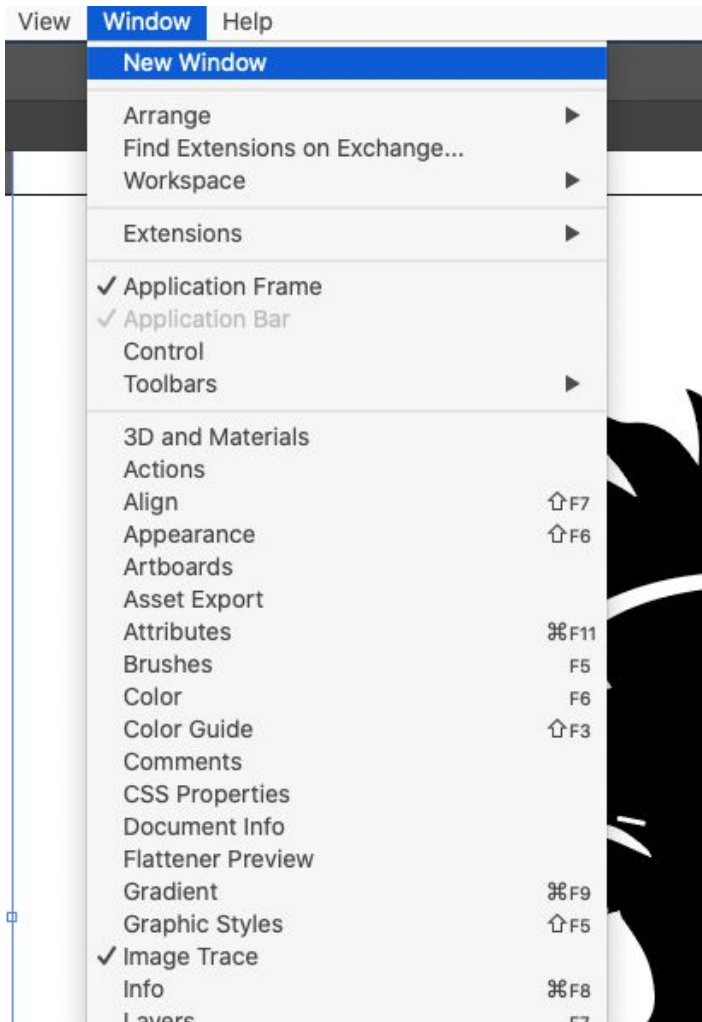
View Window Help

New Window

Arrange ▶
Find Extensions on Exchange...
Workspace ▶

Extensions ▶

✓ Application Frame
✓ Application Bar
Control
Toolbars ▶

3D and Materials
Actions
Align ⇧F7
Appearance ⇧F6
Artboards
Asset Export
Attributes ⌘F11
Brushes F5
Color F6
Color Guide ⇧F3
Comments
CSS Properties
Document Info
Flattener Preview
Gradient ⌘F9
Graphic Styles ⇧F5
✓ Image Trace
Info ⌘F8
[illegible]